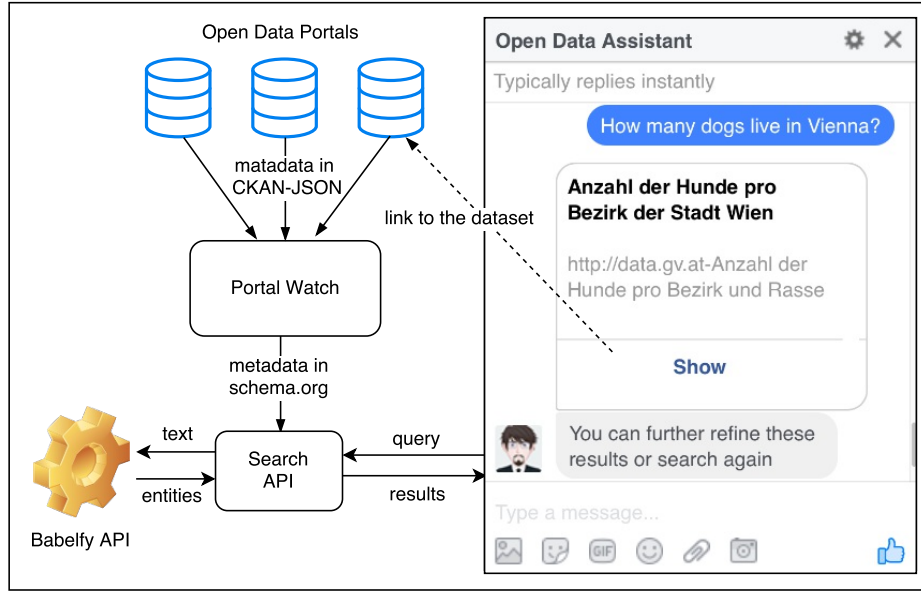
Open Data Portals

metadata in CKAN-JSON

link to the dataset

Portal Watch

metadata in schema.org

text

entities

Search API

query

results

Babelfy API

Open Data Assistant

Typically replies instantly

How many dogs live in Vienna?

Anzahl der Hunde pro Bezirk der Stadt Wien

http://data.gv.at-Anzahl der Hunde pro Bezirk und Rasse

Show

You can further refine these results or search again

Type a message...

GIF